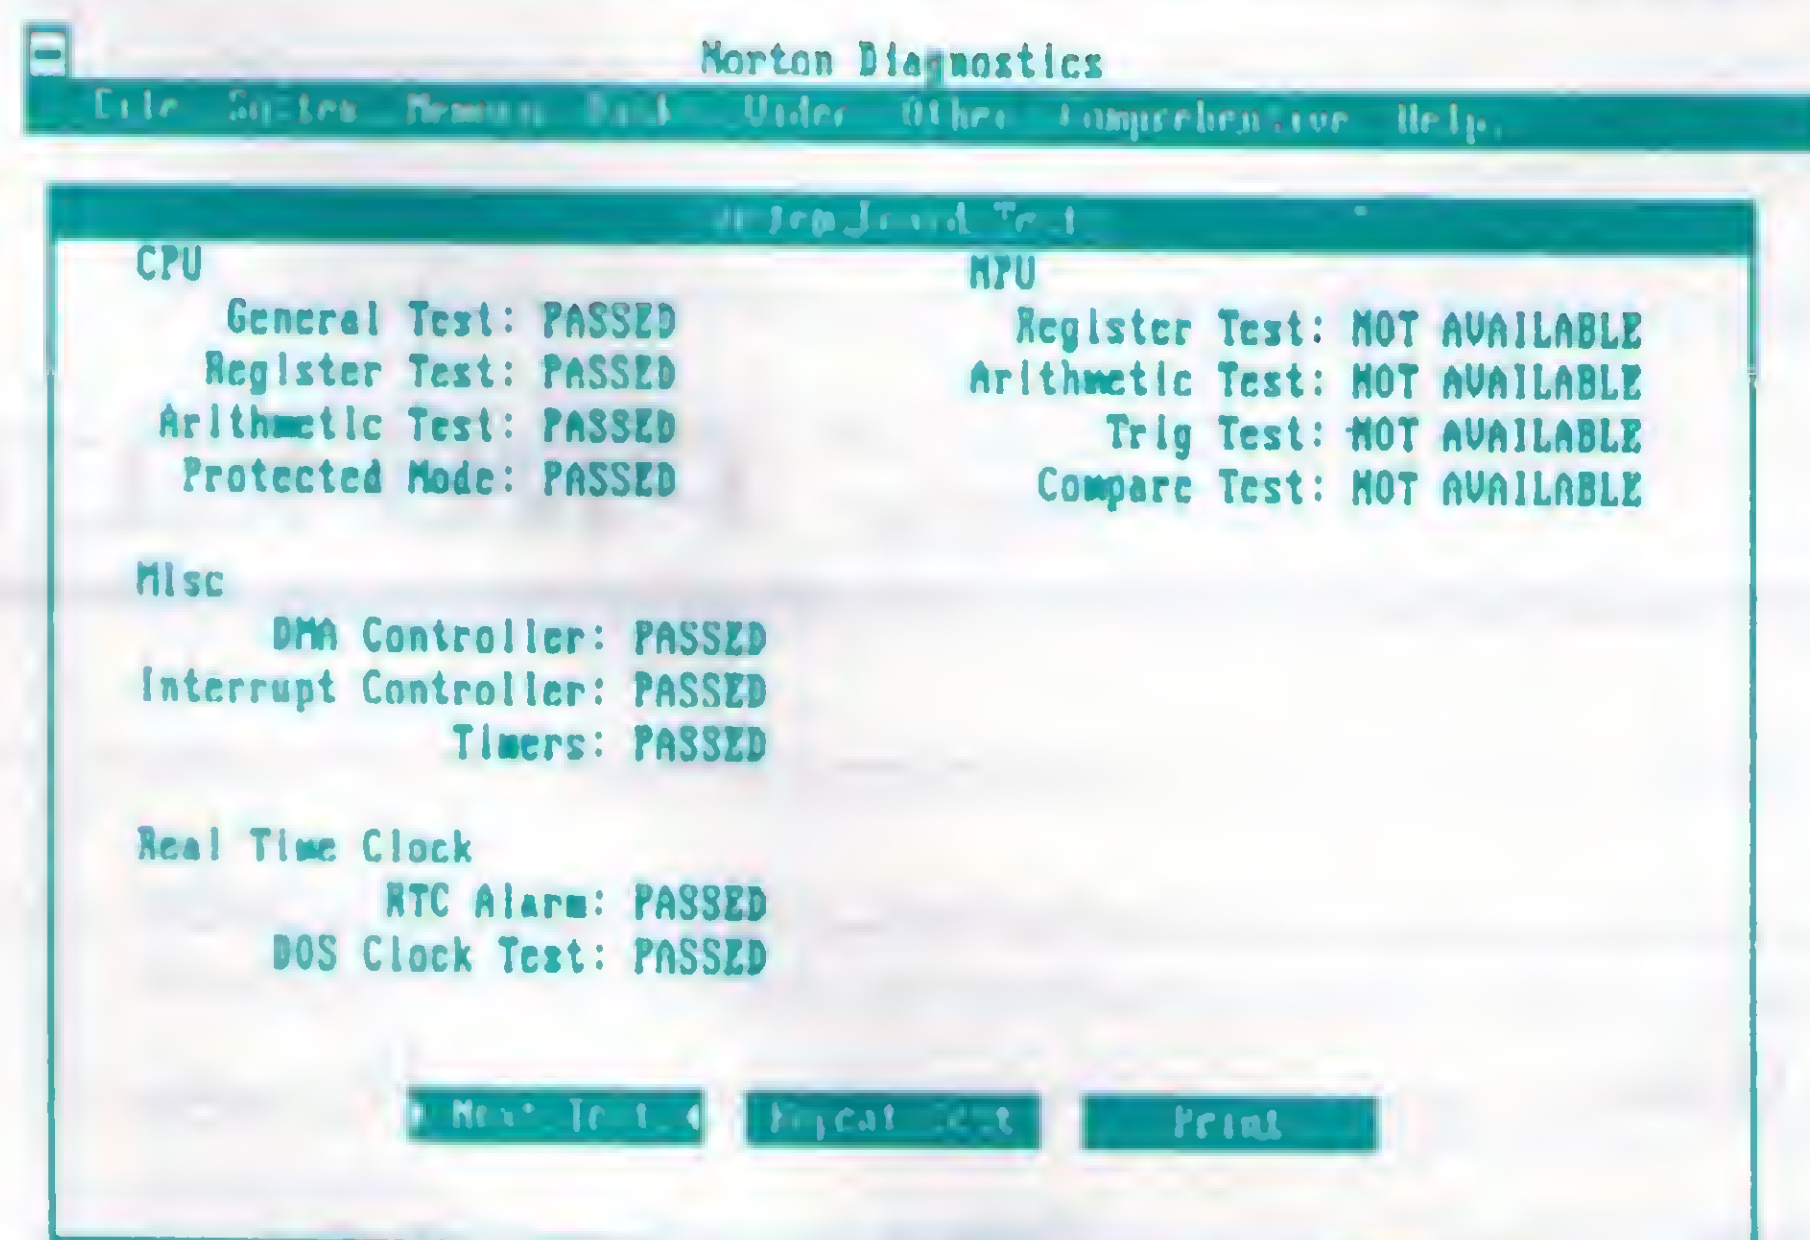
Norton Diagnostics

File System Memory Disk Video Other Comprehensive Help

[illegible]

CPU

General Test: PASSED

Register Test: PASSED

Arithmetic Test: PASSED

Protected Mode: PASSED

MPU

Register Test: NOT AVAILABLE

Arithmetic Test: NOT AVAILABLE

Trig Test: NOT AVAILABLE

Compare Test: NOT AVAILABLE

Misc

DMA Controller: PASSED

Interrupt Controller: PASSED

Timers: PASSED

Real Time Clock

RTC Alarm: PASSED

DOS Clock Test: PASSED

Next Test

Repeat Test

Print